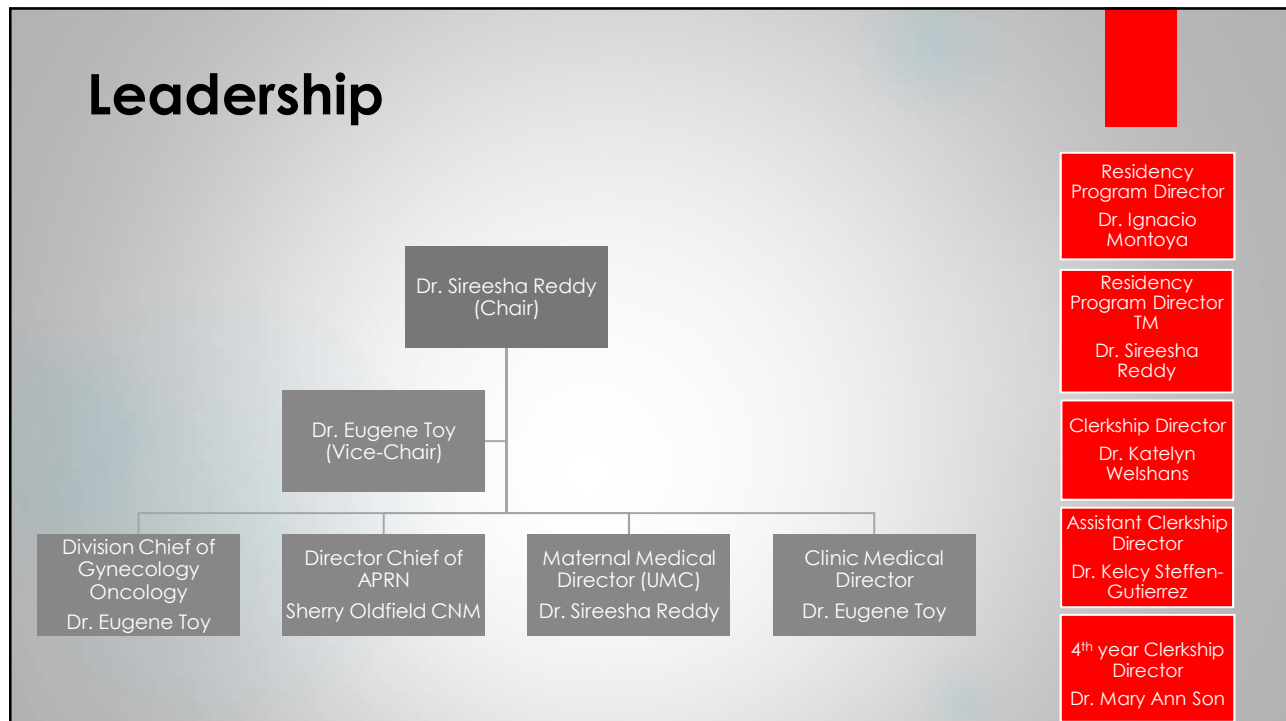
Leadership

Dr. Sireesha Reddy (Chair)

Dr. Eugene Toy (Vice-Chair)

Division Chief of Gynecology Oncology
Dr. Eugene Toy

Director Chief of APRN
Sherry Oldfield CNM

Maternal Medical Director (UMC)
Dr. Sireesha Reddy

Clinic Medical Director
Dr. Eugene Toy

Residency Program Director
Dr. Ignacio Montoya

Residency Program Director TM
Dr. Sireesha Reddy

Clerkship Director
Dr. Katelyn Welshans

Assistant Clerkship Director
Dr. Kelcy Steffen-Gutierrez

4$^{th}$ year Clerkship Director
Dr. Mary Ann Son